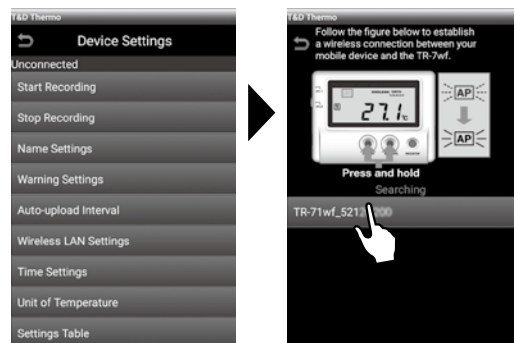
T&D Thermo

Device Settings

Unconnected

Start Recording

Stop Recording

Name Settings

Warning Settings

Auto-upload Interval

Wireless LAN Settings

Time Settings

Unit of Temperature

Settings Table

T&D Thermo

Follow the figure below to establish a wireless connection between your mobile device and the TR-7wf.

27.1

AP

AP

Press and hold

Searching

TR-71wf_5212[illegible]